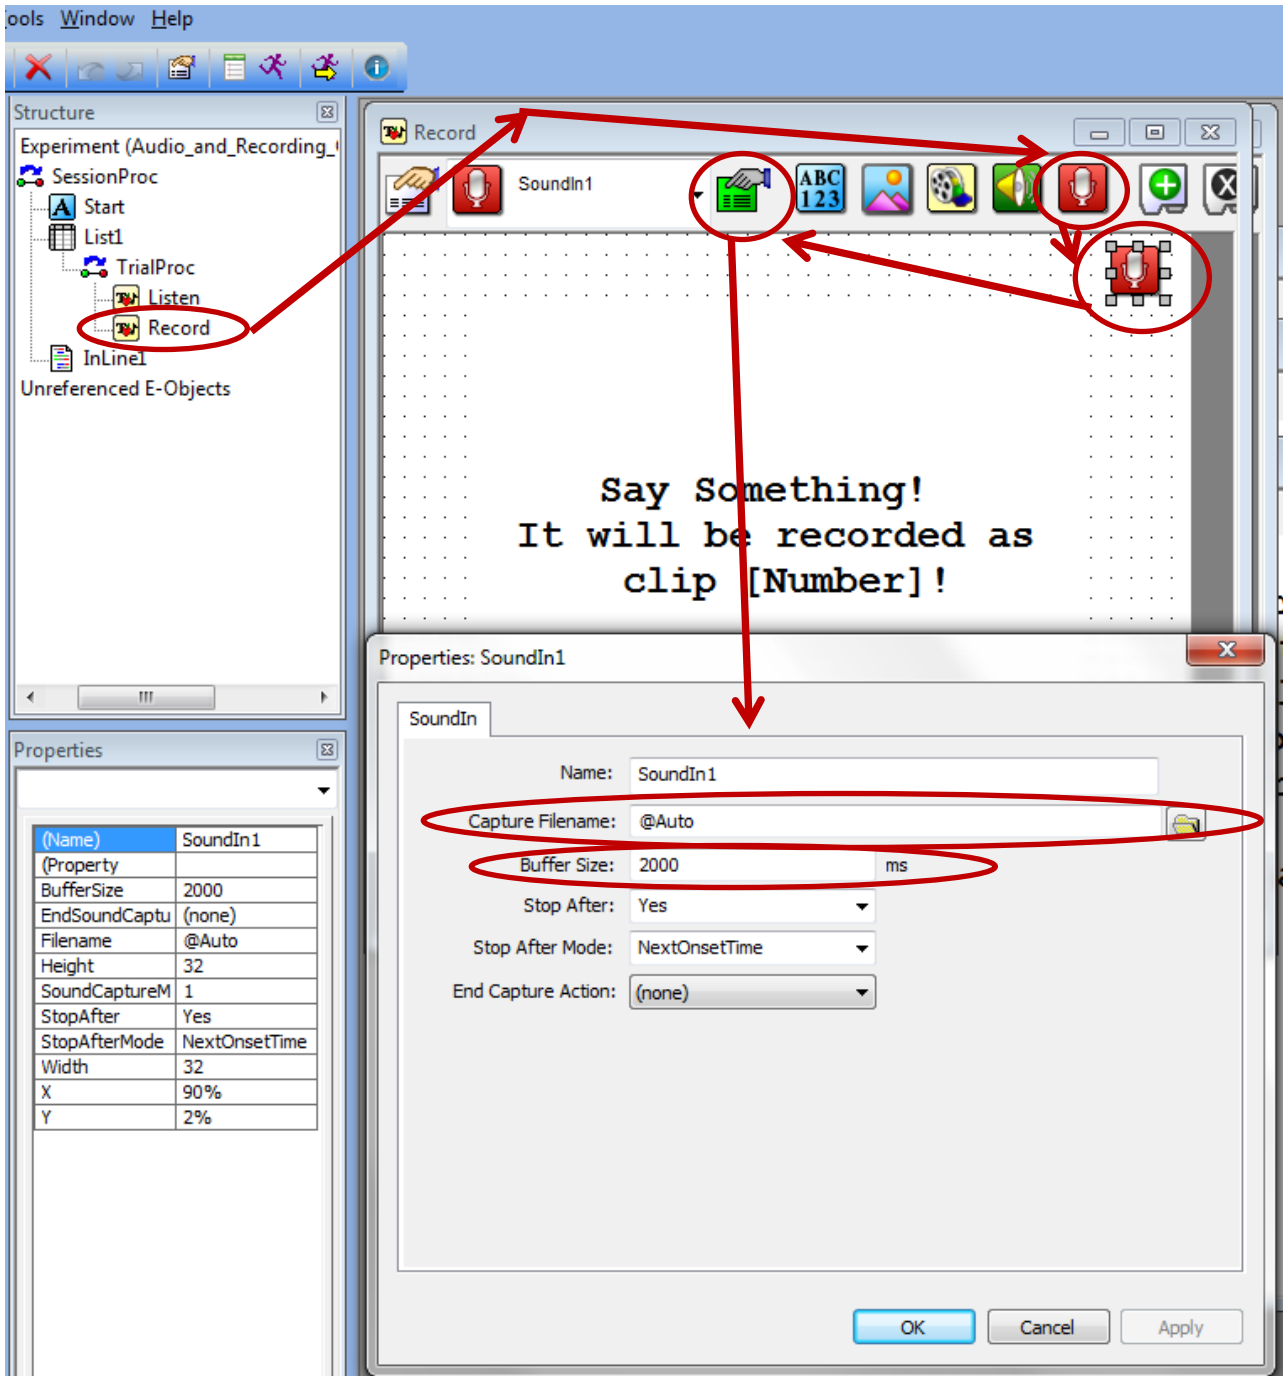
ools Window Help

Structure

Experiment (Audio_and_Recording_
SessionProc
Start
List1
TrialProc
Listen
Record
InLine1
Unreferenced E-Objects

Properties

| (Name) | SoundIn1 |
|---|---|
| (Property | |
| BufferSize | 2000 |
| EndSoundCaptu | (none) |
| Filename | @Auto |
| Height | 32 |
| SoundCaptureM | 1 |
| StopAfter | Yes |
| StopAfterMode | NextOnsetTime |
| Width | 32 |
| X | 90% |
| Y | 2% |

Record

SoundIn1

ABC 123

Say Something!
It will be recorded as clip [Number]!

Properties: SoundIn1

SoundIn

Name: SoundIn1
Capture Filename: @Auto
Buffer Size: 2000 ms
Stop After: Yes
Stop After Mode: NextOnsetTime
End Capture Action: (none)

OK Cancel Apply